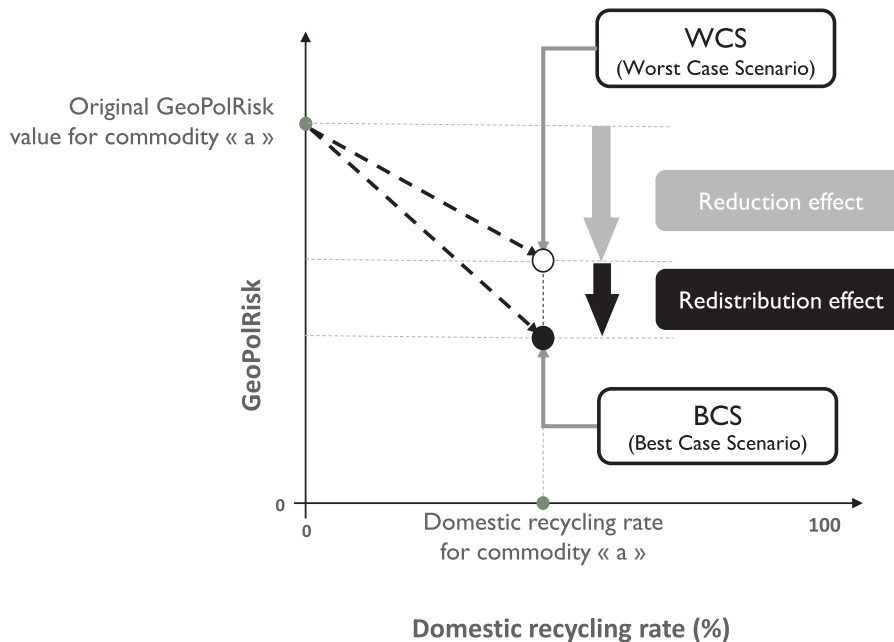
WCS
(Worst Case Scenario)

Original GeoPolRisk value for commodity « a »

Reduction effect

Redistribution effect

GeoPolRisk

BCS
(Best Case Scenario)

0

0

Domestic recycling rate for commodity « a »

100

Domestic recycling rate (%)